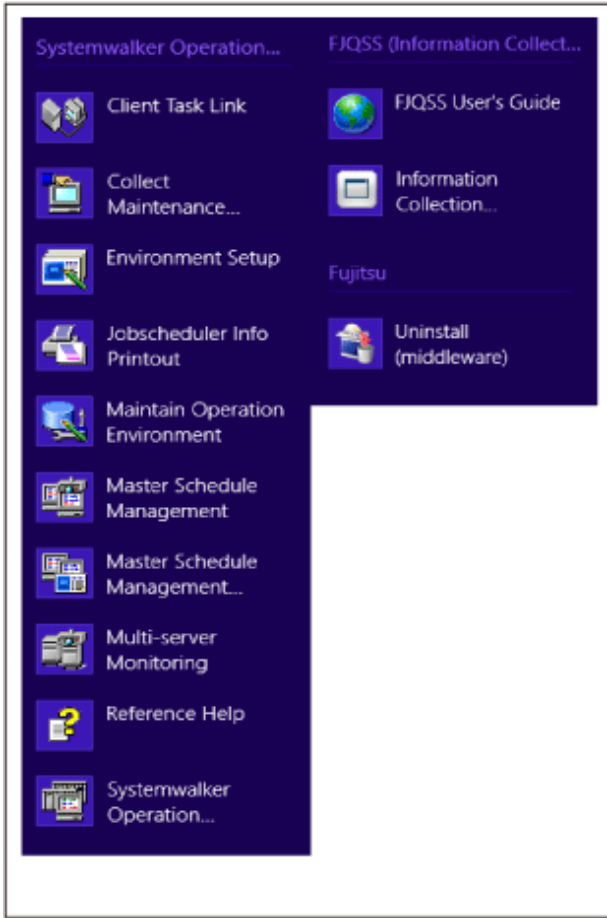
Systemwalker Operation...

Client Task Link

Collect Maintenance...

Environment Setup

Jobscheduler Info Printout

Maintain Operation Environment

Master Schedule Management

Master Schedule Management...

Multi-server Monitoring

Reference Help

Systemwalker Operation...

FJQSS (Information Collect...

FJQSS User's Guide

Information Collection...

Fujitsu

Uninstall (middleware)